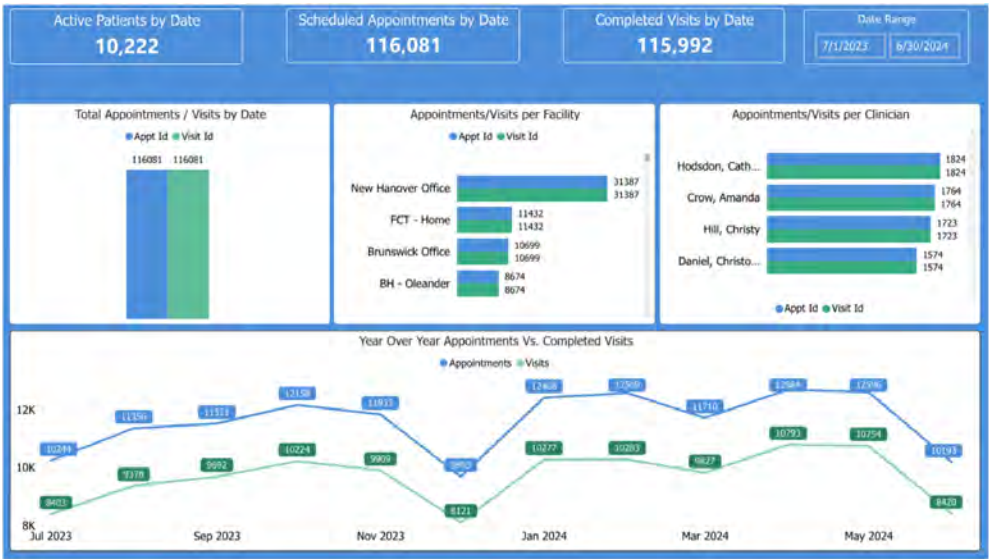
Active Patients by Date
10,222

Scheduled Appointments by Date
116,081

Completed Visits by Date
115,992

Date Range
7/1/2023
6/30/2024

Total Appointments / Visits by Date
Appt Id
Visit Id
116081
116081

Appointments/Visits per Facility
Appt Id
Visit Id
New Hanover Office
31387
31387
FCT - Home
11432
11432
Brunswick Office
10699
10699
BH - Oleander
8674
8674

Appointments/Visits per Clinician
Hodsdon, Cath...
1824
1824
Crow, Amanda
1764
1764
Hill, Christy
1723
1723
Daniel, Christo...
1574
1574
Appt Id
Visit Id

Year Over Year Appointments Vs. Completed Visits
Appointments
Visits
12K
10K
8K
10244
11350
11513
12158
11835
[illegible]
12468
12369
11710
12584
12596
10193
8403
9378
9692
10224
9909
8121
10277
10283
9827
10793
10754
8420
Jul 2023
Sep 2023
Nov 2023
Jan 2024
Mar 2024
May 2024